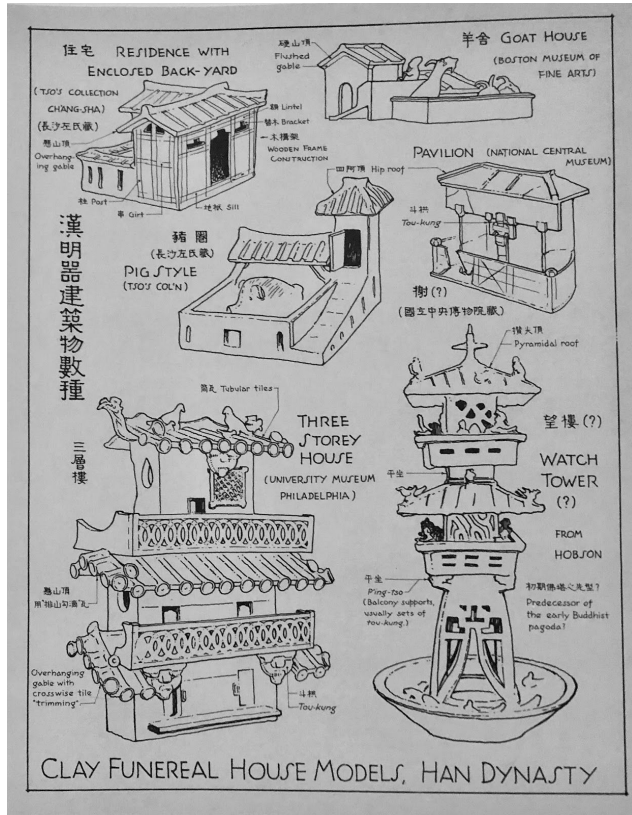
住宅 RESIDENCE WITH ENCLOSED BACK-YARD

(TSO'S COLLECTION CHANG-SHA)

(長沙左氏藏)

懸山頂

Overhanging gable

額 Lintel

替木 Bracket

木構架 WOODEN FRAME CONSTRUCTION

柱 Post

串 Girt

地栿 Sill

硬山頂

Flushed gable

羊舍 GOAT HOUSE

(BOSTON MUSEUM OF FINE ARTS)

四阿頂 Hip roof

PAVILION (NATIONAL CENTRAL MUSEUM)

斗栱

Tou-kung

榭(?)

(國立中央博物院藏)

漢明器建築物數種

豬圈

(長沙左氏藏)

PIG STYLE

(TSO'S COL'N)

攢尖頂

Pyramidal roof

筒瓦 Tubular tiles

THREE STOREY HOUSE

(UNIVERSITY MUSEUM PHILADELPHIA)

三層樓

望樓(?)

平坐

WATCH TOWER (?)

FROM HOBSON

懸山頂

用"排山勾滴"(?)

Overhanging gable with crosswise tile "trimming"

斗栱

Tou-kung

平坐

Ping-tso

(Balcony supports, usually sets of tou-kung.)

初期佛塔之先型?

Predecessor of the early Buddhist pagoda?

CLAY FUNEREAL HOUSE MODELS, HAN DYNASTY